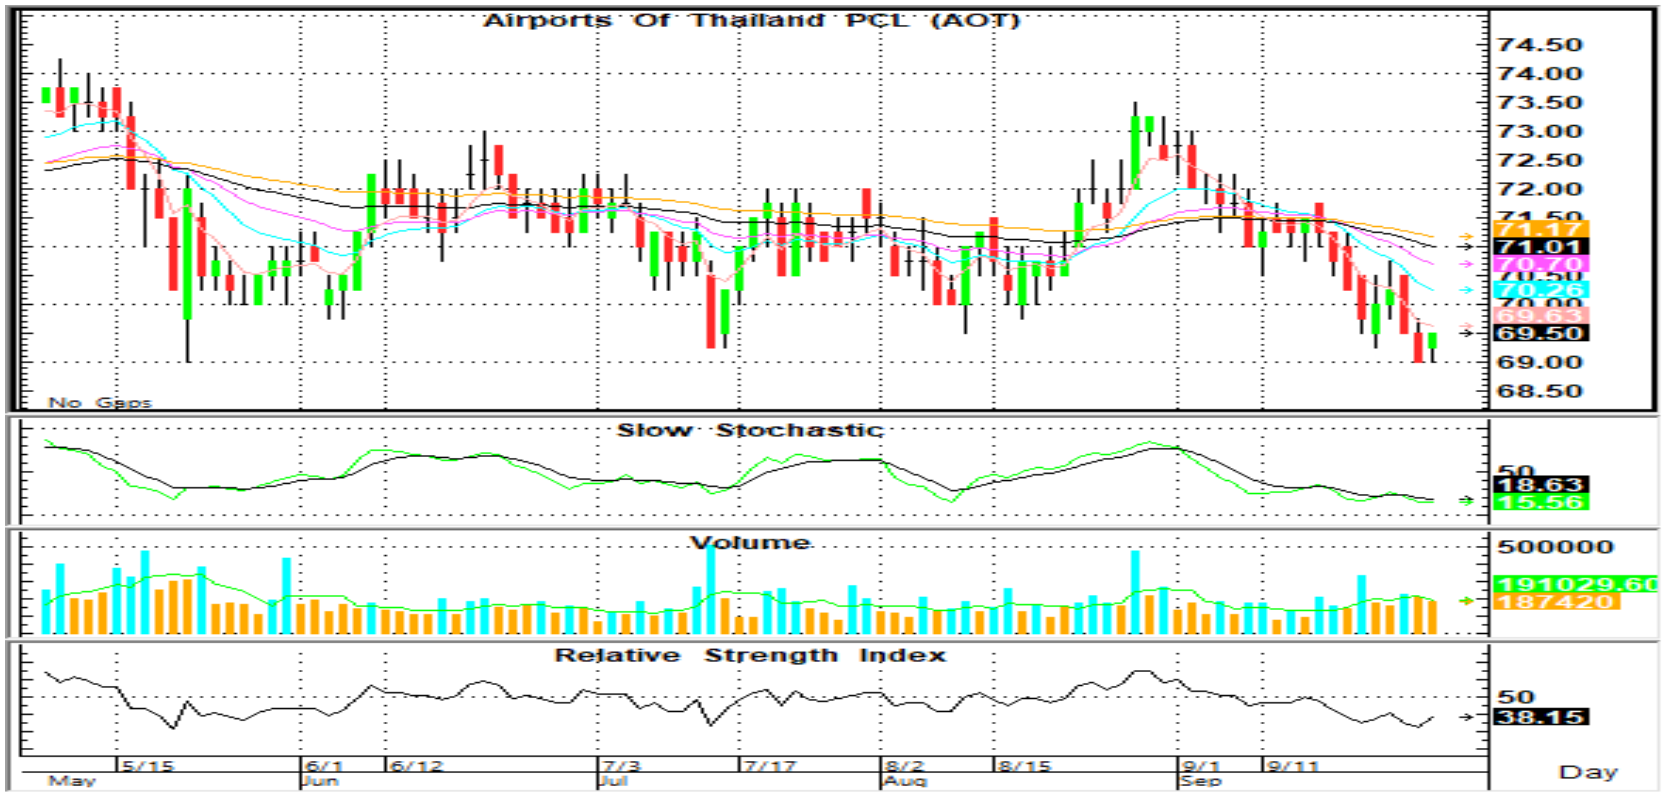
Airports Of Thailand PCL (AOT)

74.50
74.00
73.50
73.00
72.50
72.00
71.50
71.17
71.01
70.70
70.50
70.26
70.00
69.63
69.50
69.00
68.50

No Gaps

Slow Stochastic

50
18.63
15.56

Volume

500000
191029.60
187420

Relative Strength Index

50
38.15

5/15
May
6/1
Jun
6/12
7/3
Jul
7/17
8/2
Aug
8/15
9/1
Sep
9/11

Day